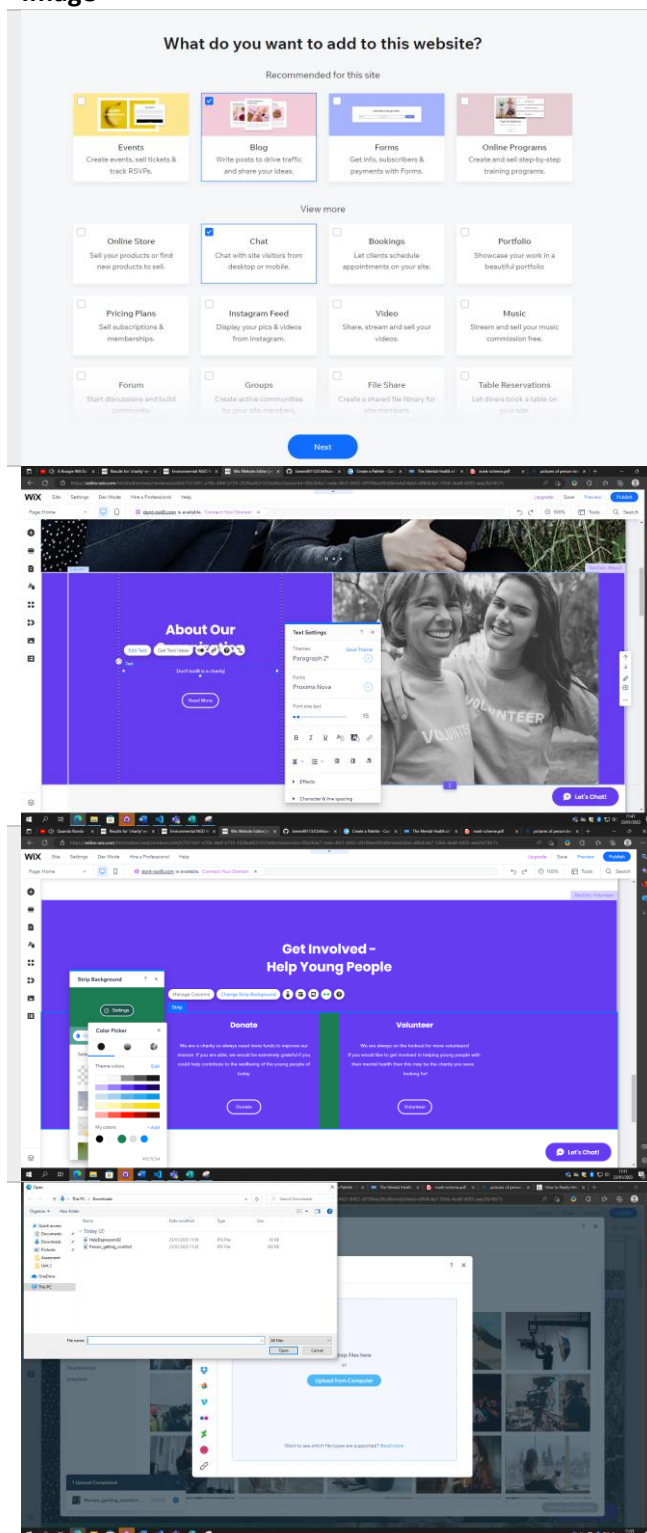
Image

What do you want to add to this website?

Recommended for this site

Events
Create events, sell tickets & track RSVPs.

Blog
Write posts to drive traffic and share your ideas.

Forms
Get info, subscribers & payments with Forms.

Online Programs
Create and sell step-by-step training programs.

View more

Online Store
Sell your products or find new products to sell.

Chat
Chat with site visitors from desktop or mobile.

Bookings
Let clients schedule appointments on your site.

Portfolio
Showcase your work in a beautiful portfolio

Pricing Plans
Sell subscriptions & memberships.

Instagram Feed
Display your pics & videos from Instagram.

Video
Share, stream and sell your videos.

Music
Stream and sell your music commission free.

Forum
Start discussions and build community.

Groups
Create active communities for your site members.

File Share
Create a shared file library for site members.

Table Reservations
Let diners book a table on your site.

Next

WiX Site Settings Dev Mode Hire a Professional Help
Upgrade Save Preview Publish
Page: Home
dont-loot8.com is available. Connect Your Domain
100% Tools Search

About Our
Edit Text Get Text Ideas
Don't loot8 is a charity
Read More

Text Settings
Themes
Paragraph 2*
Save Theme
Fonts
Proxima Nova
Font size (px)
15
Effects
Character & line spacing

VOLUNTEER

Let's Chat!

WiX Site Settings Dev Mode Hire a Professional Help
Upgrade Save Preview Publish
Page: Home
dont-loot8.com is available. Connect Your Domain
100% Tools Search

Section: Volunteer

Get Involved -
Help Young People

Strip Background
Settings
Color Picker
Theme colors
Edit
My colors
+ Add
#FCFCF4

Manage Columns Change Strip Background
Strip

Donate
We are a charity so always need more funds to improve our mission. If you are able, we would be extremely grateful if you could help contribute to the wellbeing of the young people of today.
Donate

Volunteer
We are always on the lookout for more volunteers! If you would like to get involved in helping young people with their mental health then this may be the charity you were looking for!
Volunteer

Let's Chat!

Open
This PC > Downloads
Search Downloads
Organize New folder
Name Date modified Type Size
Today (2)
HelpDepressed2 21/01/2022 11:38 JPG File
Person_getting_comfort 21/01/2022 11:38 JPG File
Quick access
Documents
Downloads
Pictures
Assessment
Unit 2
OneDrive
This PC
File name:
All Files
Open Cancel

Drop files here
or
Upload from Computer

Want to see which file types are supported? Read more

1 Upload Completed
Person_getting_comfort